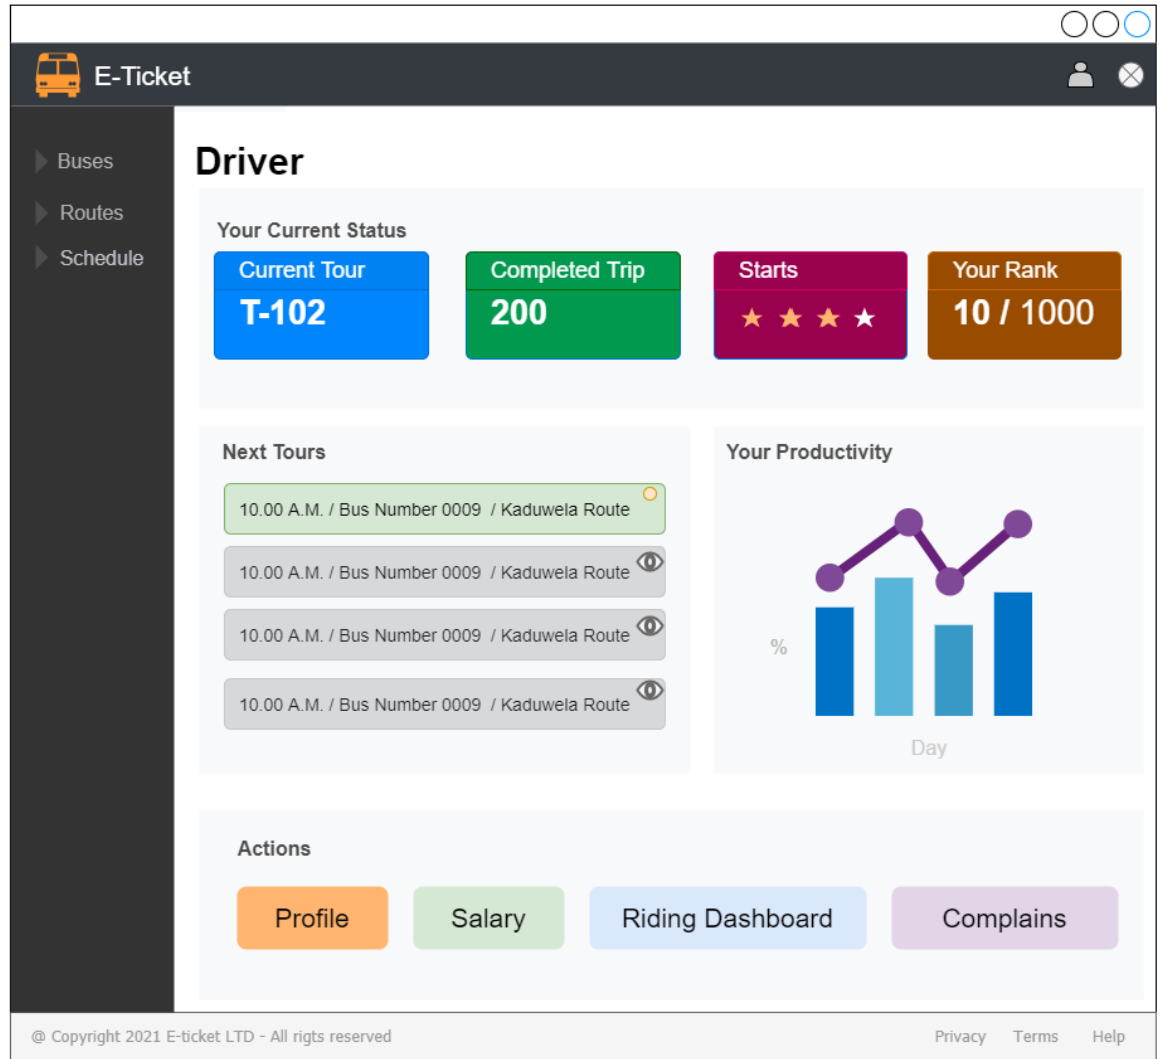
E-Ticket

Buses
Routes
Schedule

Driver

Your Current Status

Current Tour
T-102

Completed Trip
200

Starts
★ ★ ★ ★

Your Rank
10 / 1000

Next Tours

10.00 A.M. / Bus Number 0009 / Kaduwela Route
10.00 A.M. / Bus Number 0009 / Kaduwela Route
10.00 A.M. / Bus Number 0009 / Kaduwela Route
10.00 A.M. / Bus Number 0009 / Kaduwela Route

Your Productivity

%
Day

Actions

Profile
Salary
Riding Dashboard
Complains

@ Copyright 2021 E-ticket LTD - All rigts reserved
Privacy Terms Help